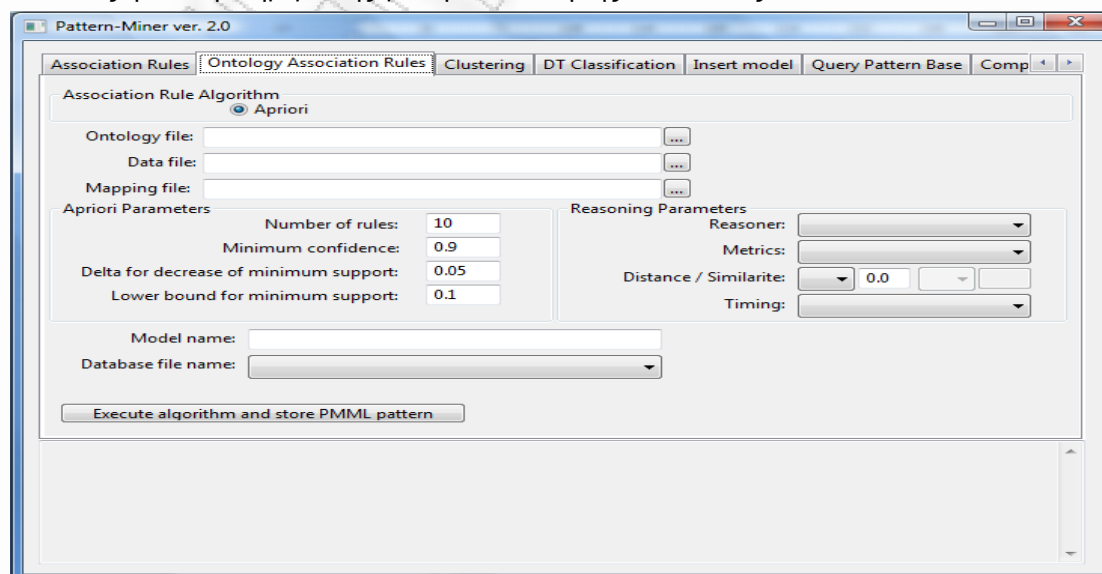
Pattern-Miner ver. 2.0

Association Rules | Ontology Association Rules | Clustering | DT Classification | Insert model | Query Pattern Base | Comp

Association Rule Algorithm
Apriori

Ontology file: ...
Data file: ...
Mapping file: ...

Apriori Parameters
Number of rules: 10
Minimum confidence: 0.9
Delta for decrease of minimum support: 0.05
Lower bound for minimum support: 0.1

Reasoning Parameters
Reasoner:
Metrics:
Distance / Similarite: 0.0
Timing:

Model name:
Database file name:

Execute algorithm and store PMML pattern